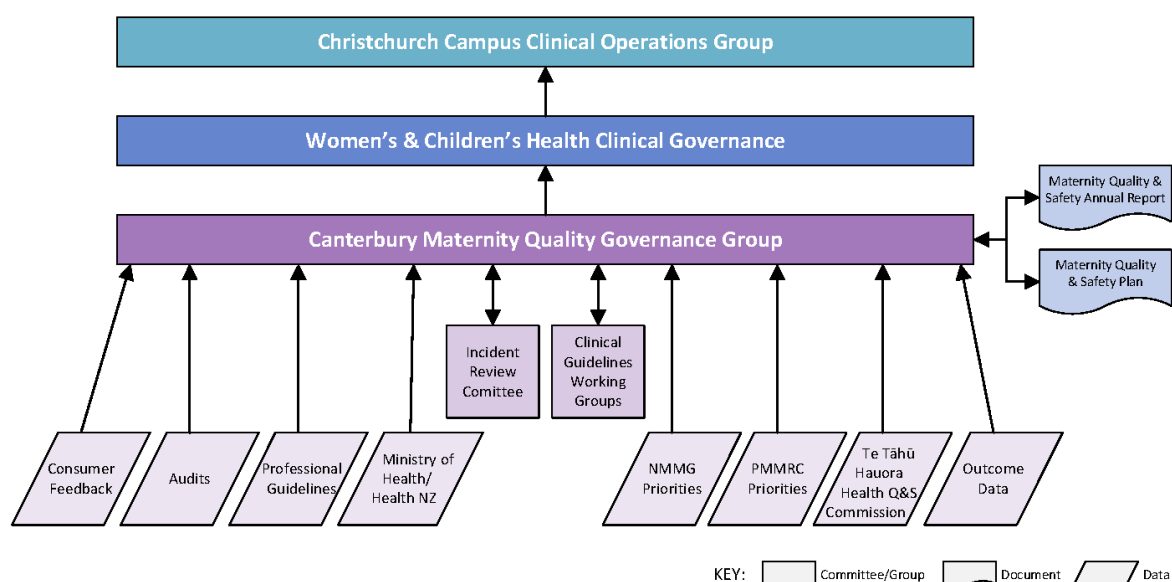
Christchurch Campus Clinical Operations Group

Women's & Children's Health Clinical Governance

Canterbury Maternity Quality Governance Group

Maternity Quality & Safety Annual Report

Maternity Quality & Safety Plan

Incident Review Comittee

Clinical Guidelines Working Groups

Consumer Feedback

Audits

Professional Guidelines

Ministry of Health/ Health NZ

NMMG Priorities

PMMRC Priorities

Te Tāhū Hauora Health Q&S Commission

Outcome Data

KEY: Committee/Group Document Data